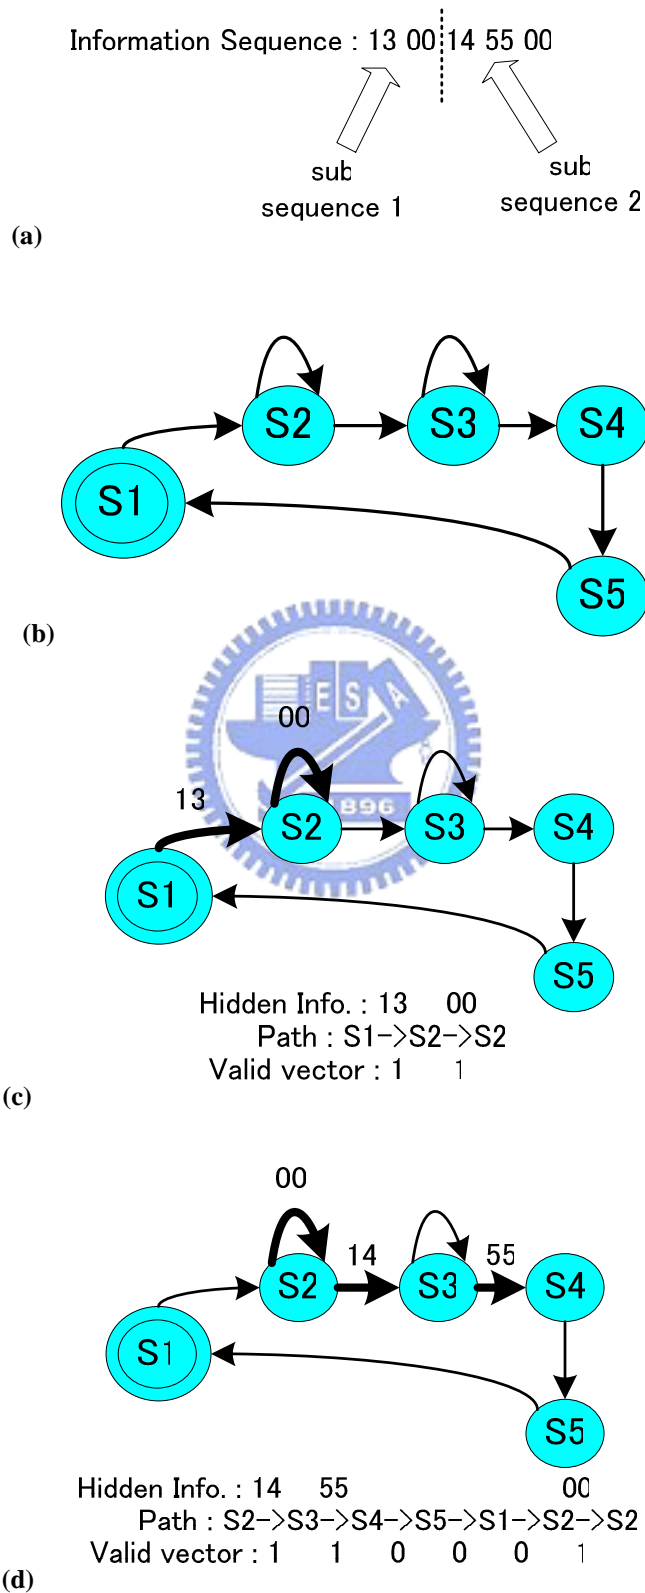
Information Sequence : 13 00 14 55 00

sub sequence 1

sub sequence 2

(a)

S2

S3

S4

S1

S5

(b)

00

13

S2

S3

S4

S1

S5

1896

Hidden Info. : 13 00
Path : S1->S2->S2
Valid vector : 1 1

(c)

00

14

55

S2

S3

S4

S1

S5

Hidden Info. : 14 55 00
Path : S2->S3->S4->S5->S1->S2->S2
Valid vector : 1 1 0 0 0 1

(d)